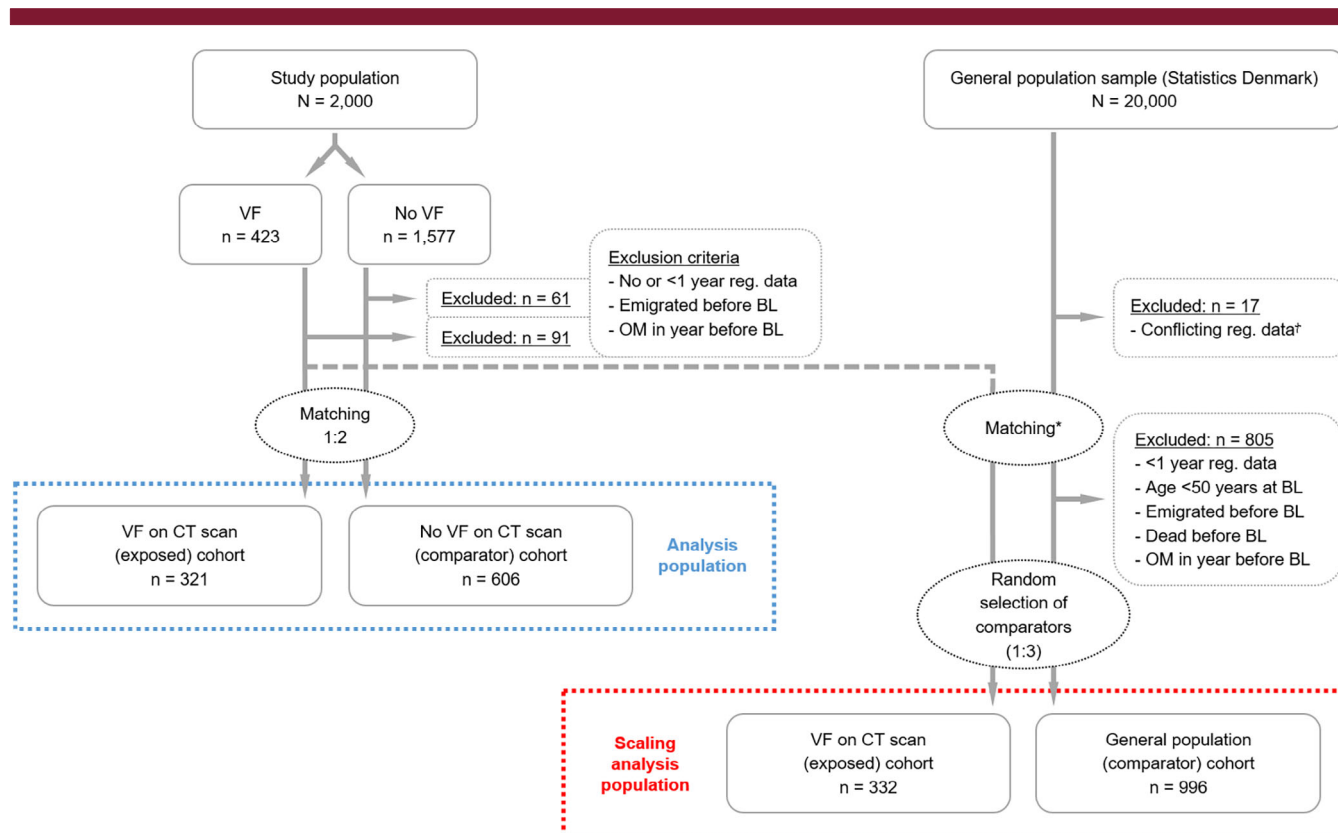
Study population
N = 2,000

General population sample (Statistics Denmark)
N = 20,000

VF
n = 423

No VF
n = 1,577

Exclusion criteria
- No or <1 year reg. data
- Emigrated before BL
- OM in year before BL

Excluded: n = 61

Excluded: n = 91

Excluded: n = 17
- Conflicting reg. data†

Matching
1:2

Matching*

Excluded: n = 805
- <1 year reg. data
- Age <50 years at BL
- Emigrated before BL
- Dead before BL
- OM in year before BL

VF on CT scan
(exposed) cohort
n = 321

No VF on CT scan
(comparator) cohort
n = 606

Analysis
population

Random
selection of
comparators
(1:3)

Scaling
analysis
population

VF on CT scan
(exposed) cohort
n = 332

General population
(comparator) cohort
n = 996